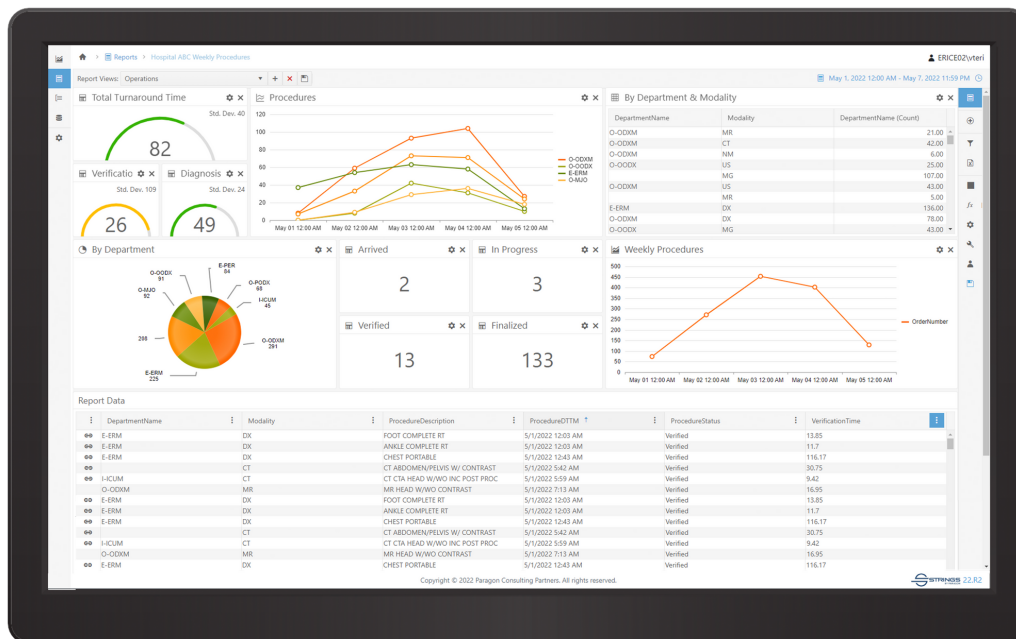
Reports > Hospital ABC Weekly Procedures

ERICE02\vteri

Report Views: Operations

May 1, 2022 12:00 AM - May 7, 2022 11:59 PM

Total Turnaround Time
Std. Dev. 40
82

Verificatio
Std. Dev. 109
26

Diagnosis
Std. Dev. 24
49

Procedures
120
100
80
60
40
20
0
May 01 12:00 AM May 02 12:00 AM May 03 12:00 AM May 04 12:00 AM May 05 12:00 AM
O-ODXM
O-OODX
E-ERM
O-MJO

By Department & Modality

| DepartmentName | Modality | DepartmentName (Count) |
|---|---|---|
| O-ODXM | MR | 21.00 |
| O-ODXM | CT | 42.00 |
| O-ODXM | NM | 6.00 |
| O-OODX | US | 25.00 |
| | MG | 107.00 |
| O-ODXM | US | 43.00 |
| | MR | 5.00 |
| E-ERM | DX | 136.00 |
| O-ODXM | DX | 78.00 |
| O-OODX | MG | 43.00 |

By Department
O-OODX 91
E-PER 84
O-PODX 68
O-MJO 92
I-ICUM 45
288
O-ODXM 291
E-ERM 225

Arrived
2

In Progress
3

Verified
13

Finalized
133

Weekly Procedures
500
450
400
350
300
250
200
150
100
50
0
May 01 12:00 AM May 02 12:00 AM May 03 12:00 AM May 04 12:00 AM May 05 12:00 AM
OrderNumber

Report Data

| DepartmentName | Modality | ProcedureDescription | ProcedureDTTM | ProcedureStatus | VerificationTime |
|---|---|---|---|---|---|
| E-ERM | DX | FOOT COMPLETE RT | 5/1/2022 12:03 AM | Verified | 13.85 |
| E-ERM | DX | ANKLE COMPLETE RT | 5/1/2022 12:03 AM | Verified | 11.7 |
| E-ERM | DX | CHEST PORTABLE | 5/1/2022 12:43 AM | Verified | 116.17 |
| | CT | CT ABDOMEN/PELVIS W/ CONTRAST | 5/1/2022 5:42 AM | Verified | 30.75 |
| I-ICUM | CT | CT CTA HEAD W/WO INC POST PROC | 5/1/2022 5:59 AM | Verified | 9.42 |
| O-ODXM | MR | MR HEAD W/WO CONTRAST | 5/1/2022 7:13 AM | Verified | 16.95 |
| E-ERM | DX | FOOT COMPLETE RT | 5/1/2022 12:03 AM | Verified | 13.85 |
| E-ERM | DX | ANKLE COMPLETE RT | 5/1/2022 12:03 AM | Verified | 11.7 |
| E-ERM | DX | CHEST PORTABLE | 5/1/2022 12:43 AM | Verified | 116.17 |
| | CT | CT ABDOMEN/PELVIS W/ CONTRAST | 5/1/2022 5:42 AM | Verified | 30.75 |
| I-ICUM | CT | CT CTA HEAD W/WO INC POST PROC | 5/1/2022 5:59 AM | Verified | 9.42 |
| O-ODXM | MR | MR HEAD W/WO CONTRAST | 5/1/2022 7:13 AM | Verified | 16.95 |
| E-ERM | DX | CHEST PORTABLE | 5/1/2022 12:43 AM | Verified | 116.17 |

Copyright © 2022 Paragon Consulting Partners. All rights reserved.

STRINGS 22.R2